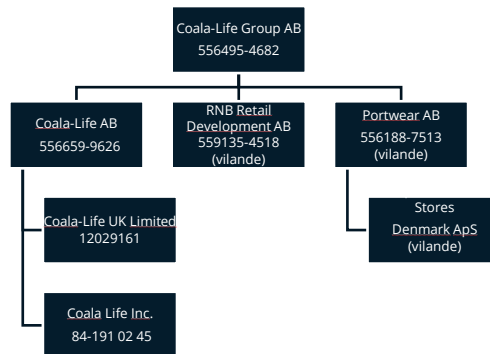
Coala-Life Group AB
556495-4682

Coala-Life AB
556659-9626

RNB Retail Development AB
559135-4518
(vilande)

Portwear AB
556188-7513
(vilande)

Coala-Life UK Limited
12029161

Stores
Denmark ApS
(vilande)

Coala Life Inc.
84-191 02 45